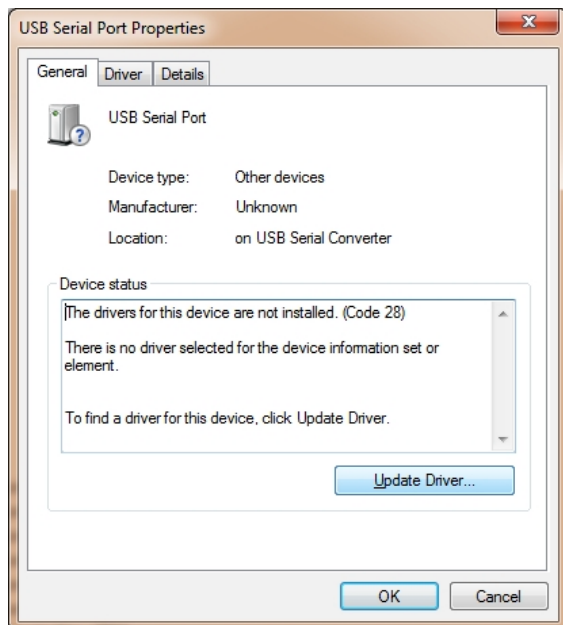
USB Serial Port Properties

General | Driver | Details

USB Serial Port

Device type: Other devices

Manufacturer: Unknown

Location: on USB Serial Converter

Device status

The drivers for this device are not installed. (Code 28)

There is no driver selected for the device information set or element.

To find a driver for this device, click Update Driver.

Update Driver...

OK

Cancel